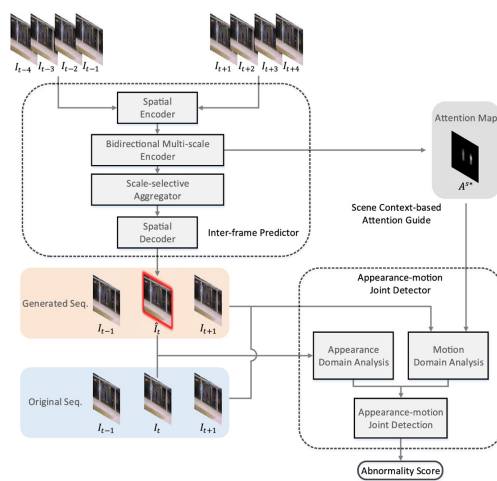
$I_{t-4}$ $I_{t-3}$ $I_{t-2}$ $I_{t-1}$

$I_{t+1}$ $I_{t+2}$ $I_{t+3}$ $I_{t+4}$

Spatial Encoder

Bidirectional Multi-scale Encoder

Scale-selective Aggregator

Spatial Decoder

Inter-frame Predictor

Attention Map

$A^{s*}$

Scene Context-based Attention Guide

Generated Seq.

$I_{t-1}$ $\hat{I}_t$ $I_{t+1}$

Original Seq.

$I_{t-1}$ $I_t$ $I_{t+1}$

Appearance-motion Joint Detector

Appearance Domain Analysis

Motion Domain Analysis

Appearance-motion Joint Detection

Abnormality Score